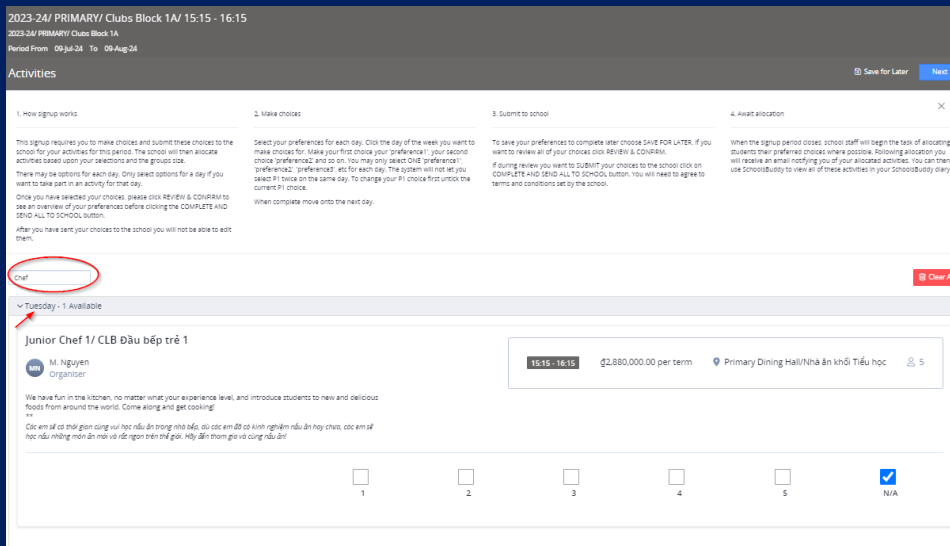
2023-24/ PRIMARY/ Clubs Block 1A/ 15:15 - 16:15
2023-24/ PRIMARY/ Clubs Block 1A
Period From 09-Jul-24 To 09-Aug-24

Activities

Save for Later Next

1. How signup works

This signup requires you to make choices and submit these choices to the school for your activities for this period. The school will then allocate activities based upon your selections and the groups size.

There may be options for each day. Only select options for a day if you want to take part in an activity for that day.

Once you have selected your choices, please click REVIEW & CONFIRM to see an overview of your preferences before clicking the COMPLETE AND SEND ALL TO SCHOOL button.

After you have sent your choices to the school you will not be able to edit them.

2. Make choices

Select your preferences for each day. Click the day of the week you want to make choices for. Make your first choice your 'preference1', your second choice 'preference2' and so on. You may only select ONE 'preference1', 'preference2', 'preference3', etc for each day. The system will not let you select P1 twice on the same day. To change your P1 choice first untick the current P1 choice.

When complete move onto the next day.

3. Submit to school

To save your preferences to complete later choose SAVE FOR LATER. If you want to review all of your choices click REVIEW & CONFIRM.

If during review you want to SUBMIT your choices to the school click on COMPLETE AND SEND ALL TO SCHOOL button. You will need to agree to terms and conditions set by the school.

4. Await allocation

When the signup period closes, school staff will begin the task of allocating students their preferred choices where possible. Following allocation you will receive an email notifying you of your allocated activities. You can then use SchoolsBuddy to view all of these activities in your SchoolsBuddy diary

Chef

Clear A

Tuesday - 1 Available

Junior Chef 1/ CLB Đầu bếp trẻ 1

MN M. Nguyen
Organiser

15:15 - 16:15 ₫2,880,000.00 per term Primary Dining Hall/Nhà ăn khối Tiểu học 5

We have fun in the kitchen, no matter what your experience level, and introduce students to new and delicious foods from around the world. Come along and get cooking!
**
Các em sẽ có thời gian cùng vui học nấu ăn trong nhà bếp, dù các em đã có kinh nghiệm nấu ăn hay chưa, các em sẽ học nấu những món ăn mới và rất ngon trên thế giới. Hãy đến tham gia và cùng nấu ăn!

1 2 3 4 5 N/A